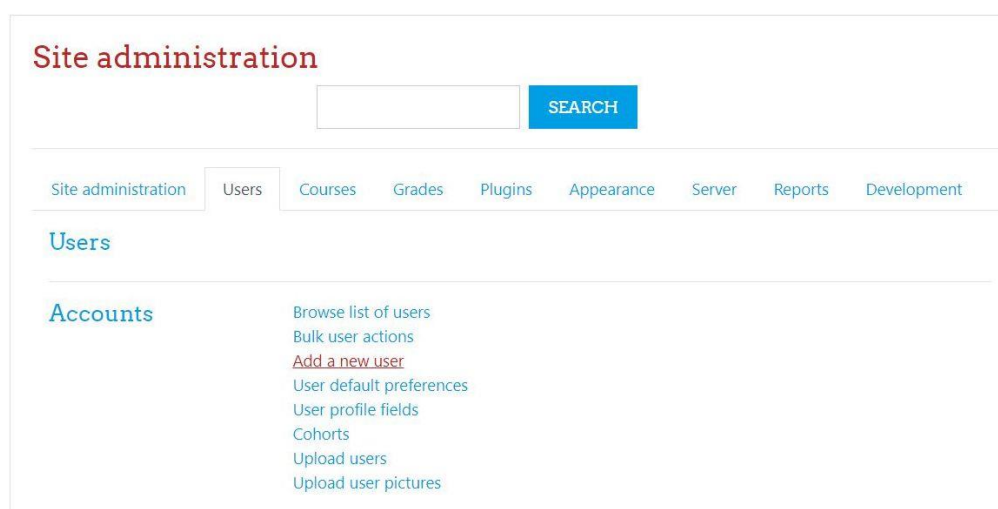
Site administration

SEARCH

Site administration Users Courses Grades Plugins Appearance Server Reports Development

Users

Accounts

Browse list of users
Bulk user actions
Add a new user
User default preferences
User profile fields
Cohorts
Upload users
Upload user pictures